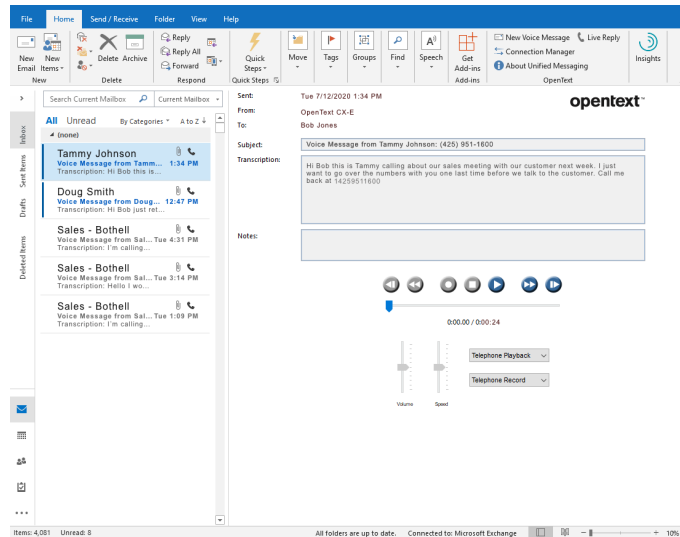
File Home Send / Receive Folder View Help

New Email New Items New
Delete Archive Delete
Reply Reply All Forward Respond
Quick Steps Quick Steps
Move Tags Groups Find Speech
Get Add-ins Add-ins
New Voice Message Live Reply Connection Manager About Unified Messaging OpenText
Insights

Inbox Sent Items Drafts Deleted Items

Search Current Mailbox Current Mailbox
All Unread By Categories A to Z
(none)

Tammy Johnson
Voice Message from Tamm... 1:34 PM
Transcription: Hi Bob this is...

Doug Smith
Voice Message from Doug... 12:47 PM
Transcription: Hi Bob just ret...

Sales - Bothell
Voice Message from Sal... Tue 4:31 PM
Transcription: I'm calling...

Sales - Bothell
Voice Message from Sal... Tue 3:14 PM
Transcription: Hello I wo...

Sales - Bothell
Voice Message from Sal... Tue 1:09 PM
Transcription: I'm calling...

Sent: Tue 7/12/2020 1:34 PM
From: OpenText CX-E
To: Bob Jones
opentext™
Subject: Voice Message from Tammy Johnson: (425) 951-1600
Transcription: Hi Bob this is Tammy calling about our sales meeting with our customer next week. I just want to go over the numbers with you one last time before we talk to the customer. Call me back at 14259511600
Notes:

0:00.00 / 0:00:24
Telephone Playback
Telephone Record
Volume Speed

Items: 4,081 Unread: 8 All folders are up to date. Connected to: Microsoft Exchange 10%